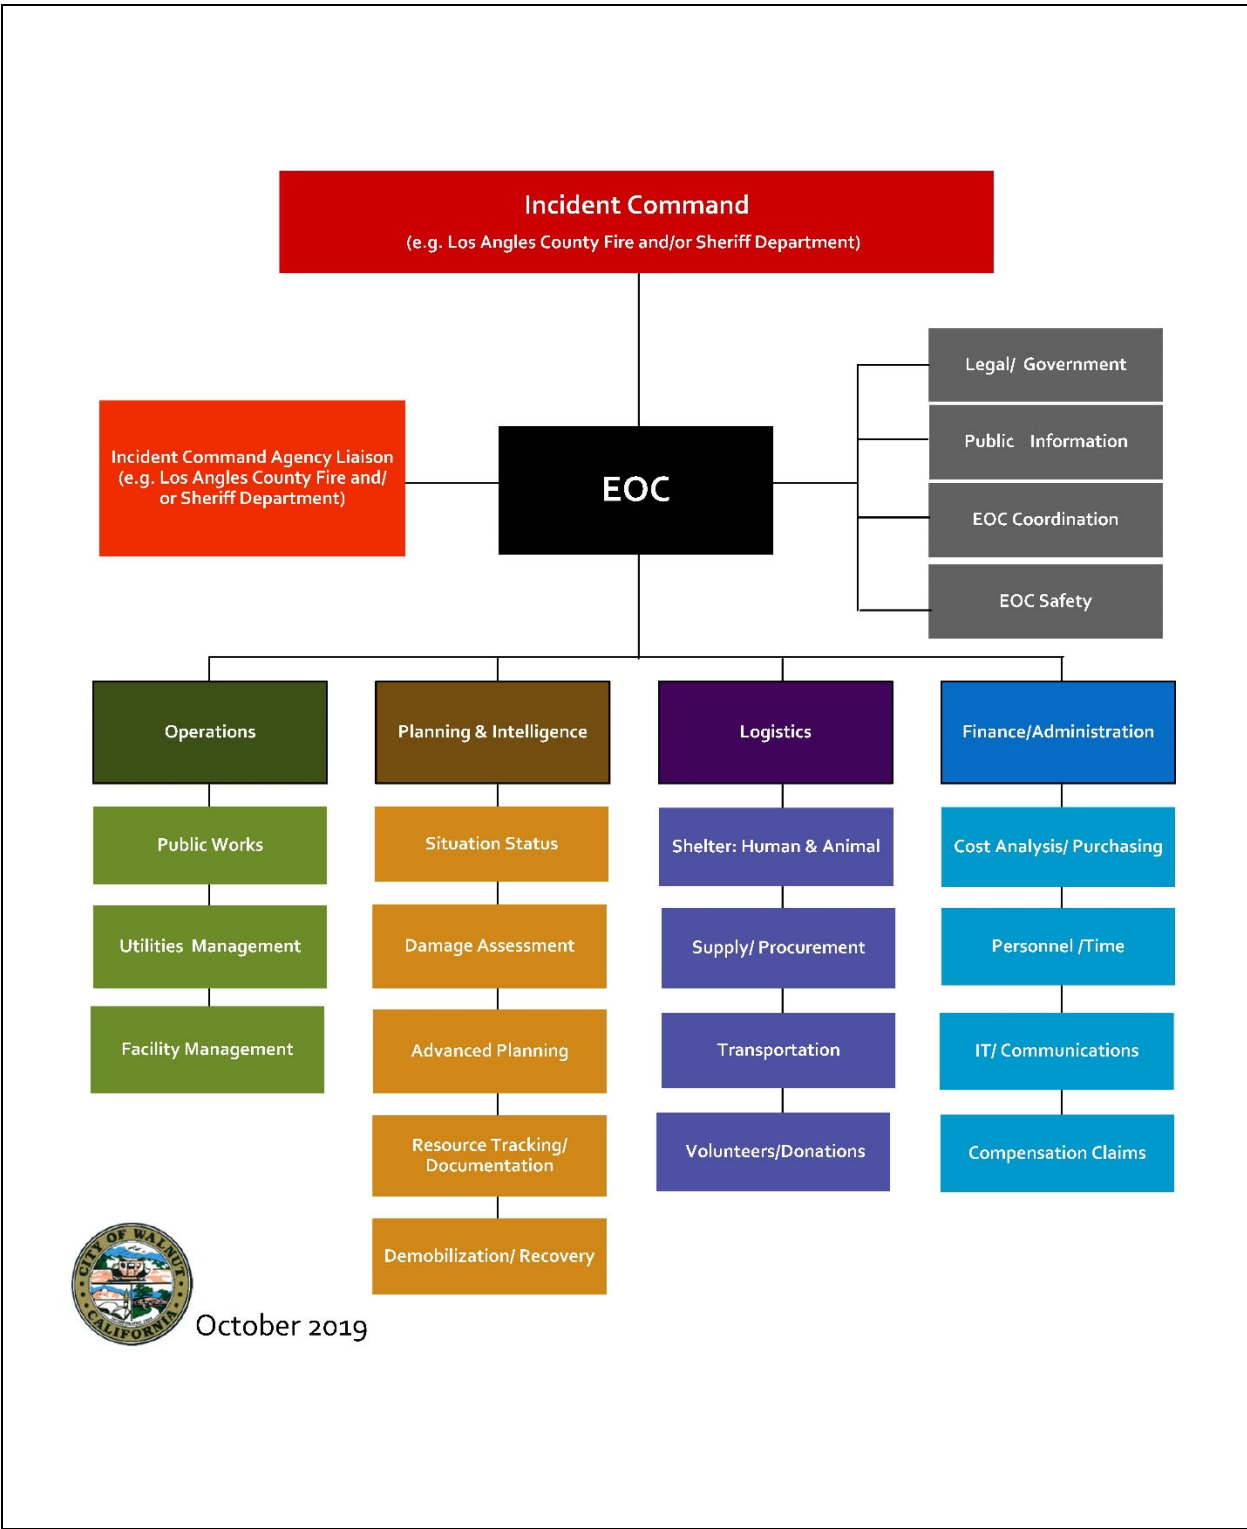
Incident Command
(e.g. Los Angles County Fire and/or Sheriff Department)

Incident Command Agency Liaison (e.g. Los Angles County Fire and/ or Sheriff Department)

EOC

Legal/ Government

Public Information

EOC Coordination

EOC Safety

Operations

Public Works

Utilities Management

Facility Management

Planning & Intelligence

Situation Status

Damage Assessment

Advanced Planning

Resource Tracking/ Documentation

Demobilization/ Recovery

Logistics

Shelter: Human & Animal

Supply/ Procurement

Transportation

Volunteers/Donations

Finance/Administration

Cost Analysis/ Purchasing

Personnel /Time

IT/ Communications

Compensation Claims

CITY OF WALNUT CALIFORNIA

October 2019